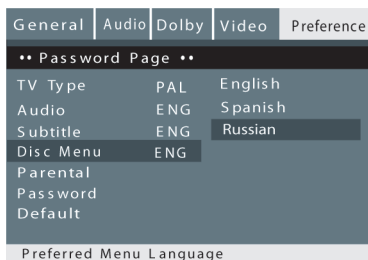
General | Audio | Dolby | Video | Preference

•• Password Page ••

| | | |
|---|---|---|
| TV Type | PAL | English |
| Audio | ENG | Spanish |
| Subtitle | ENG | Russian |
| Disc Menu | ENG | |
| Parental | | |
| Password | | |
| Default | | |

Preferred Menu Language